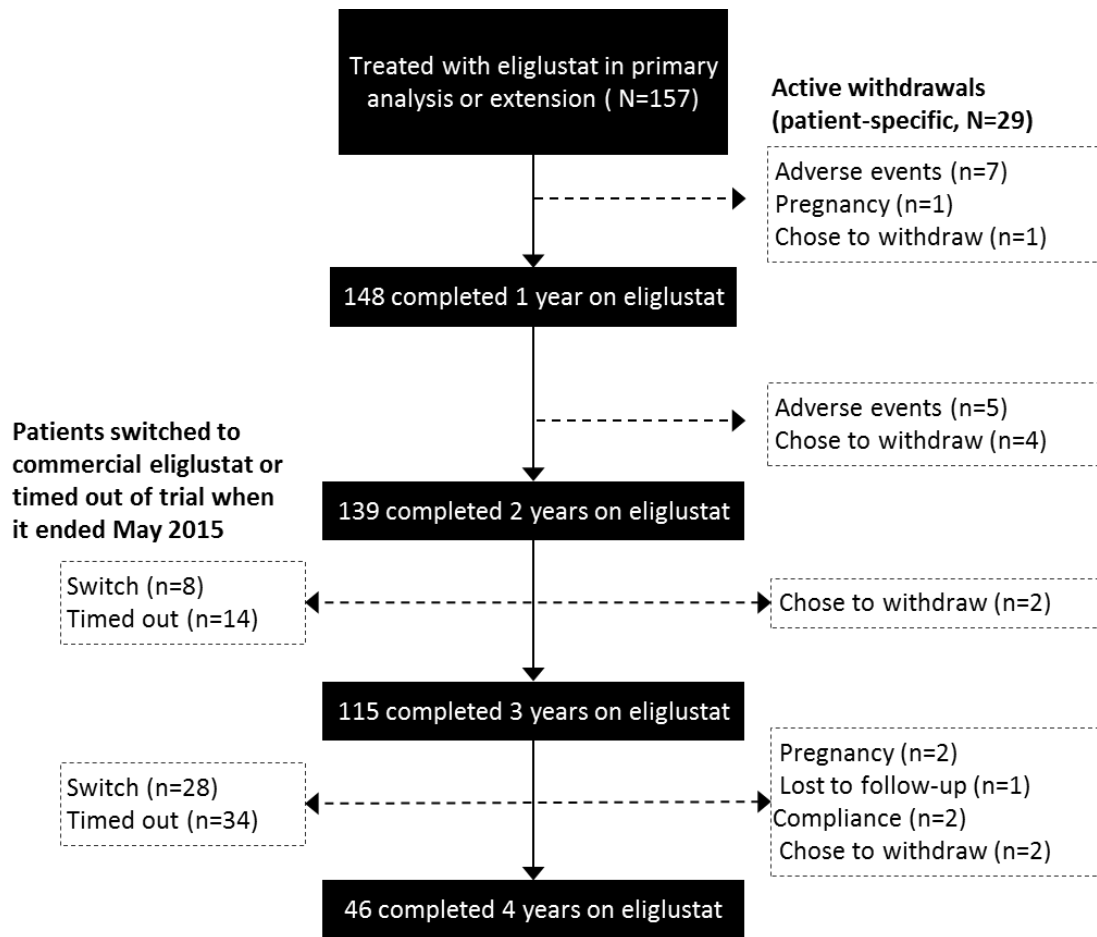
Treated with eliglustat in primary analysis or extension ( N=157)

Active withdrawals (patient-specific, N=29)

Adverse events (n=7)
Pregnancy (n=1)
Chose to withdraw (n=1)

148 completed 1 year on eliglustat

Adverse events (n=5)
Chose to withdraw (n=4)

Patients switched to commercial eliglustat or timed out of trial when it ended May 2015

139 completed 2 years on eliglustat

Switch (n=8)
Timed out (n=14)

Chose to withdraw (n=2)

115 completed 3 years on eliglustat

Switch (n=28)
Timed out (n=34)

Pregnancy (n=2)
Lost to follow-up (n=1)
Compliance (n=2)
Chose to withdraw (n=2)

46 completed 4 years on eliglustat